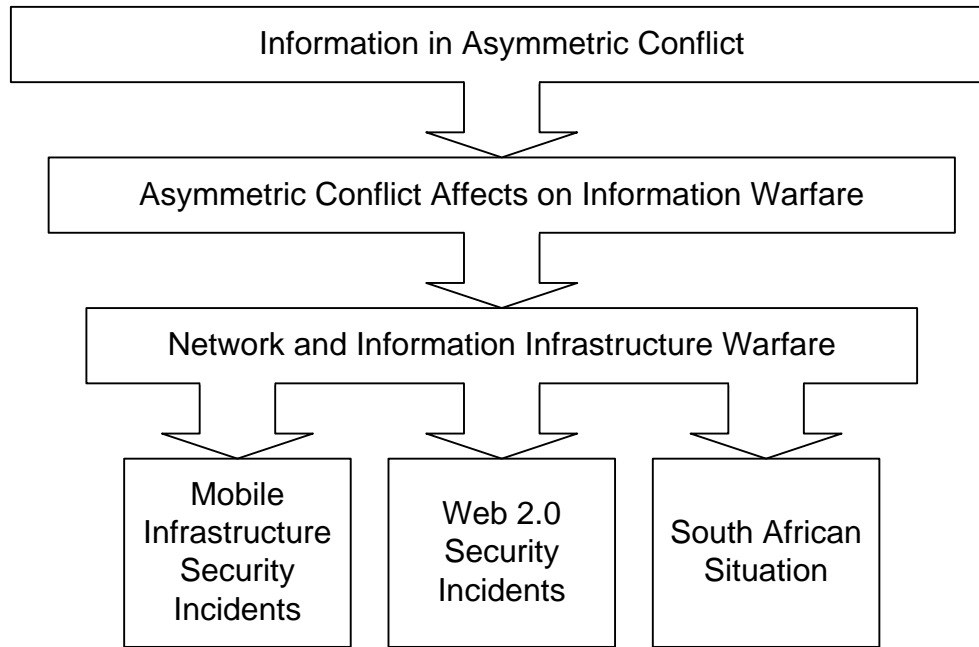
Information in Asymmetric Conflict

Asymmetric Conflict Affects on Information Warfare

Network and Information Infrastructure Warfare

Mobile Infrastructure Security Incidents

Web 2.0 Security Incidents

South African Situation